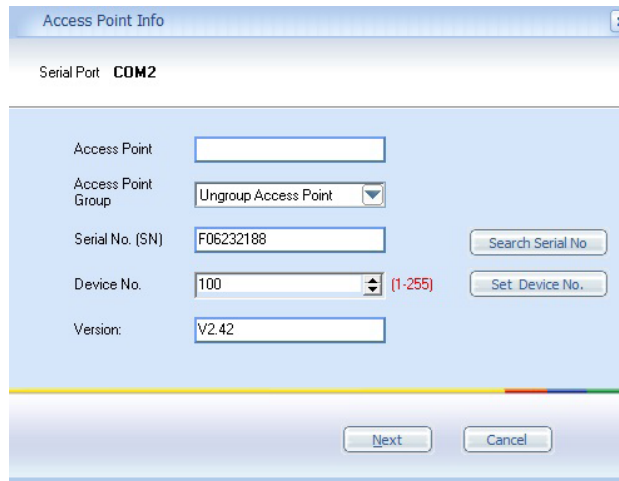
Access Point Info

Serial Port COM2

Access Point

Access Point Group

Ungroup Access Point

Serial No. (SN)

F06232188

Search Serial No

Device No.

100

(1-255)

Set Device No.

Version:

V2.42

Next

Cancel